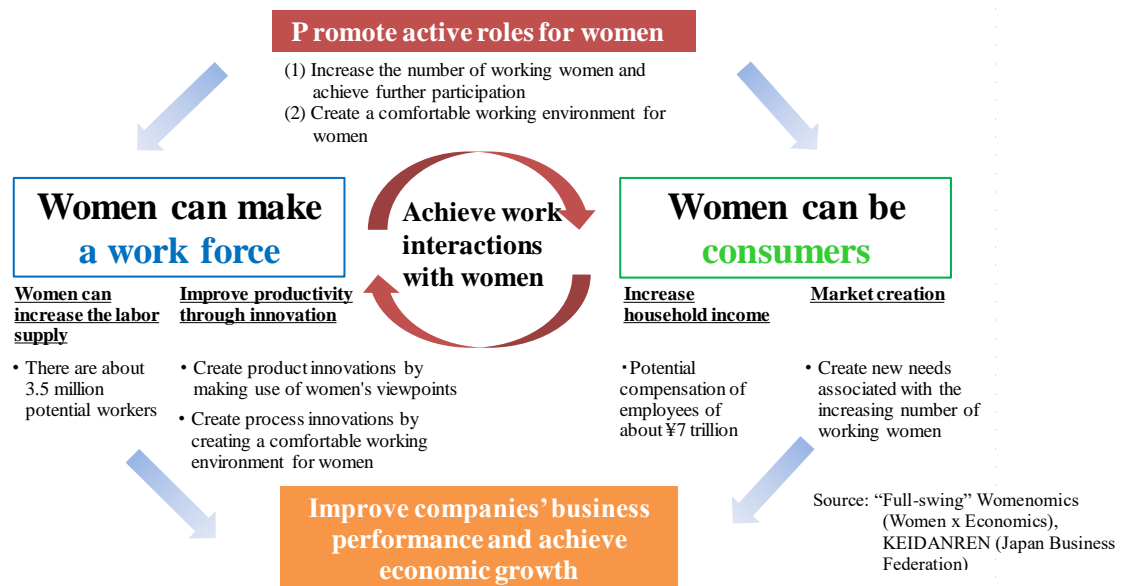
P romote active roles for women

(1) Increase the number of working women and achieve further participation
(2) Create a comfortable working environment for women

Women can make a work force

Achieve work interactions with women

Women can be consumers

Women can increase the labor supply

Improve productivity through innovation

Increase household income

Market creation

• There are about 3.5 million potential workers

• Create product innovations by making use of women's viewpoints
• Create process innovations by creating a comfortable working environment for women

・Potential compensation of employees of about ¥7 trillion

• Create new needs associated with the increasing number of working women

Improve companies' business performance and achieve economic growth

Source: "Full-swing" Womenomics (Women x Economics), KEIDANREN (Japan Business Federation)